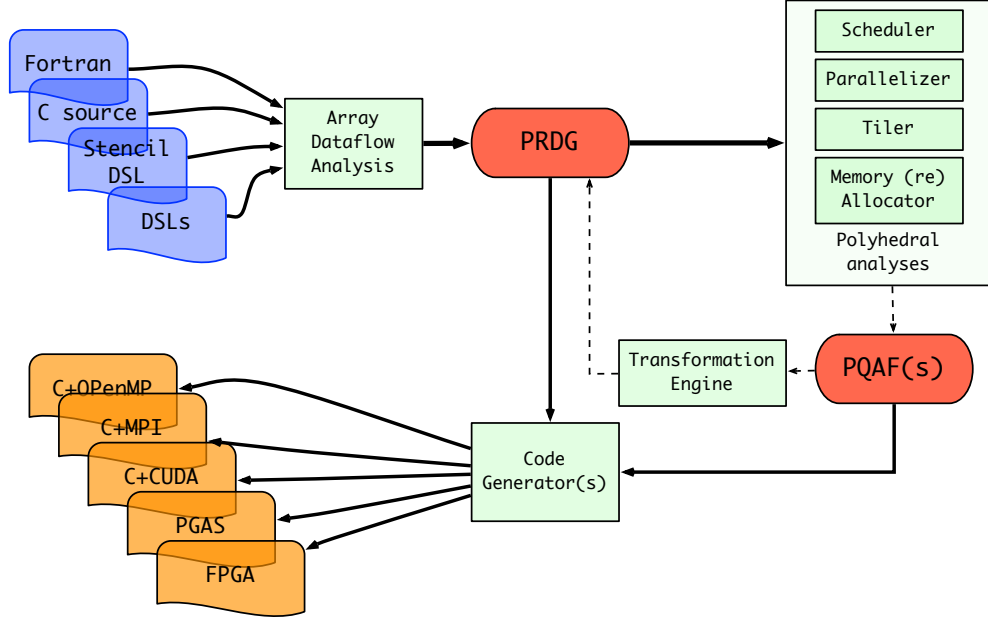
Fortran

C source

Stencil DSL

DSLs

Array Dataflow Analysis

PRDG

Scheduler

Parallelizer

Tiler

Memory (re) Allocator

Polyhedral analyses

PQAF(s)

Transformation Engine

Code Generator(s)

C+OPenMP

C+MPI

C+CUDA

PGAS

FPGA